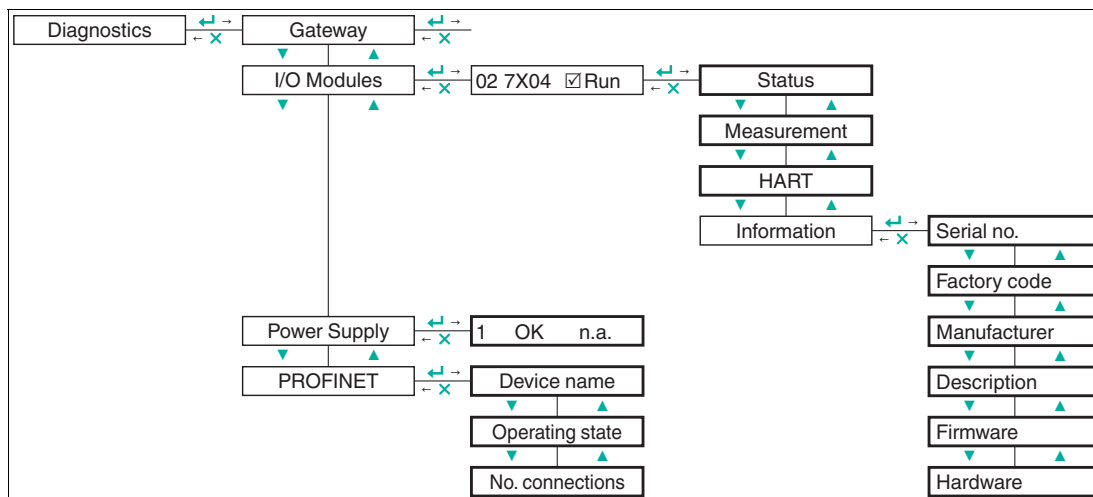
Diagnostics
Gateway
I/O Modules
02 7X04 ☑Run
Status
Measurement
HART
Information
Serial no.
Factory code
Manufacturer
Description
Firmware
Hardware
Power Supply
1 OK n.a.
PROFINET
Device name
Operating state
No. connections